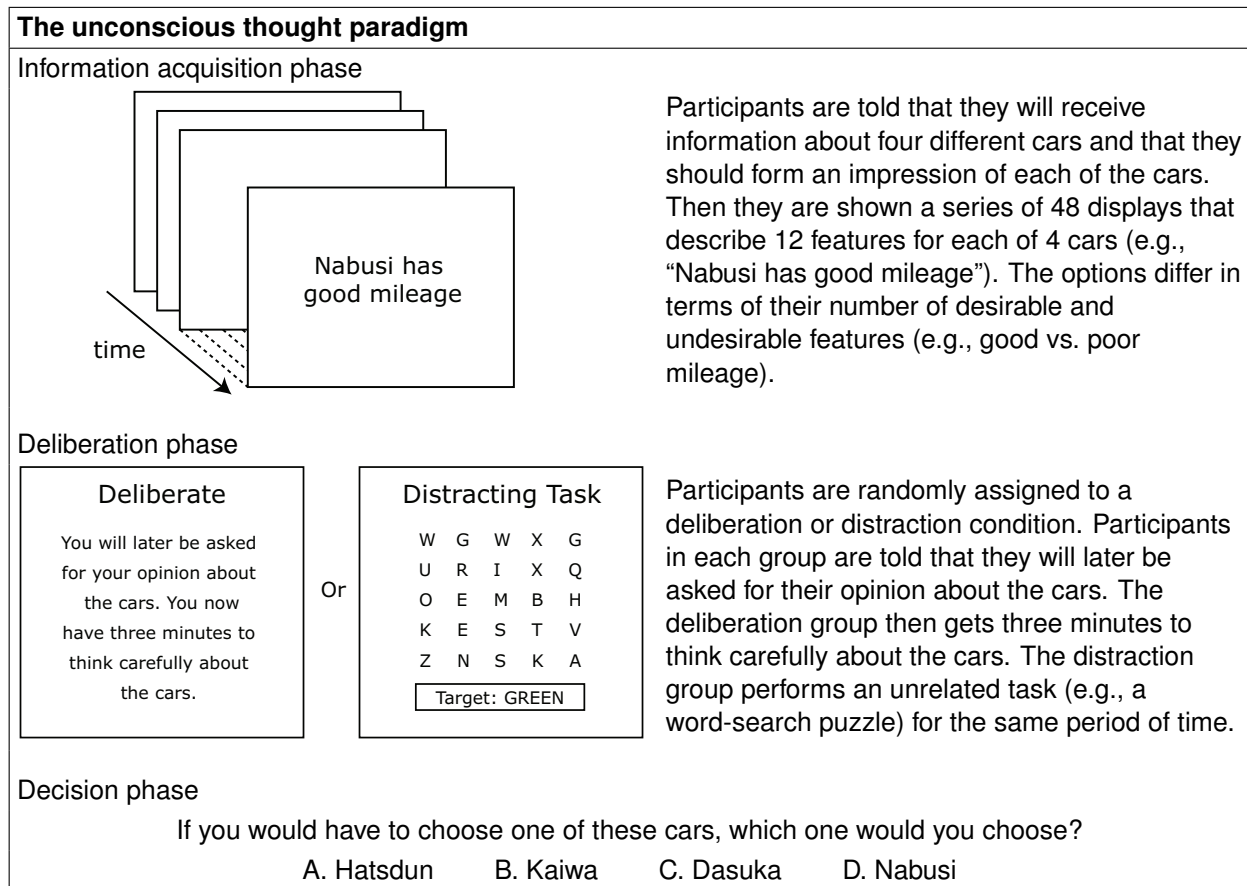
The unconscious thought paradigm

Information acquisition phase

Nabusi has good mileage

time

Participants are told that they will receive information about four different cars and that they should form an impression of each of the cars. Then they are shown a series of 48 displays that describe 12 features for each of 4 cars (e.g., "Nabusi has good mileage"). The options differ in terms of their number of desirable and undesirable features (e.g., good vs. poor mileage).

Deliberation phase

Deliberate

You will later be asked for your opinion about the cars. You now have three minutes to think carefully about the cars.

Or

Distracting Task

| W | G | W | X | G |
|---|---|---|---|---|
| U | R | I | X | Q |
| O | E | M | B | H |
| K | E | S | T | V |
| Z | N | S | K | A |

Target: GREEN

Participants are randomly assigned to a deliberation or distraction condition. Participants in each group are told that they will later be asked for their opinion about the cars. The deliberation group then gets three minutes to think carefully about the cars. The distraction group performs an unrelated task (e.g., a word-search puzzle) for the same period of time.

Decision phase

If you would have to choose one of these cars, which one would you choose?

A. Hatsdun B. Kaiwa C. Dasuka D. Nabusi